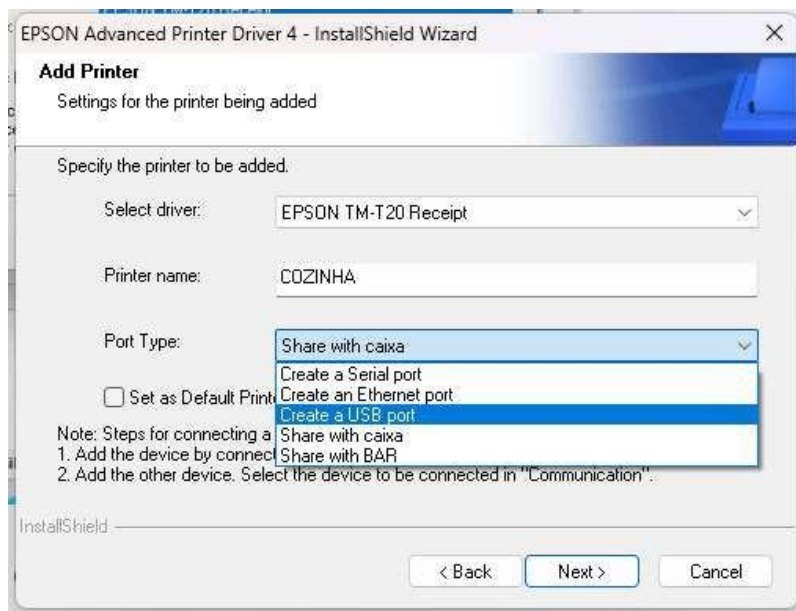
EPSON Advanced Printer Driver 4 - InstallShield Wizard

Add Printer
Settings for the printer being added

Specify the printer to be added.

Select driver: EPSON TM-T20 Receipt

Printer name: COZINHA

Port Type: Share with caixa

Create a Serial port
Create an Ethernet port
Create a USB port
Share with caixa
Share with BAR

Set as Default Print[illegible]

Note: Steps for connecting a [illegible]
1. Add the device by connec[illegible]
2. Add the other device. Select the device to be connected in "Communication".

InstallShield

< Back Next > Cancel